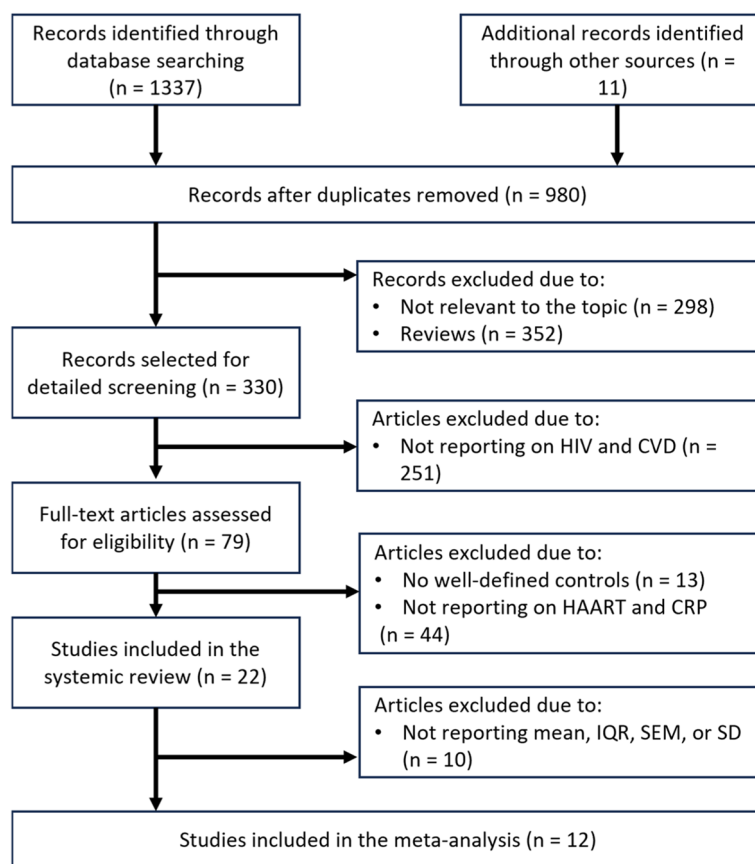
Records identified through database searching (n = 1337)

Additional records identified through other sources (n = 11)

Records after duplicates removed (n = 980)

Records excluded due to:
• Not relevant to the topic (n = 298)
• Reviews (n = 352)

Records selected for detailed screening (n = 330)

Articles excluded due to:
• Not reporting on HIV and CVD (n = 251)

Full-text articles assessed for eligibility (n = 79)

Articles excluded due to:
• No well-defined controls (n = 13)
• Not reporting on HAART and CRP (n = 44)

Studies included in the systemic review (n = 22)

Articles excluded due to:
• Not reporting mean, IQR, SEM, or SD (n = 10)

Studies included in the meta-analysis (n = 12)